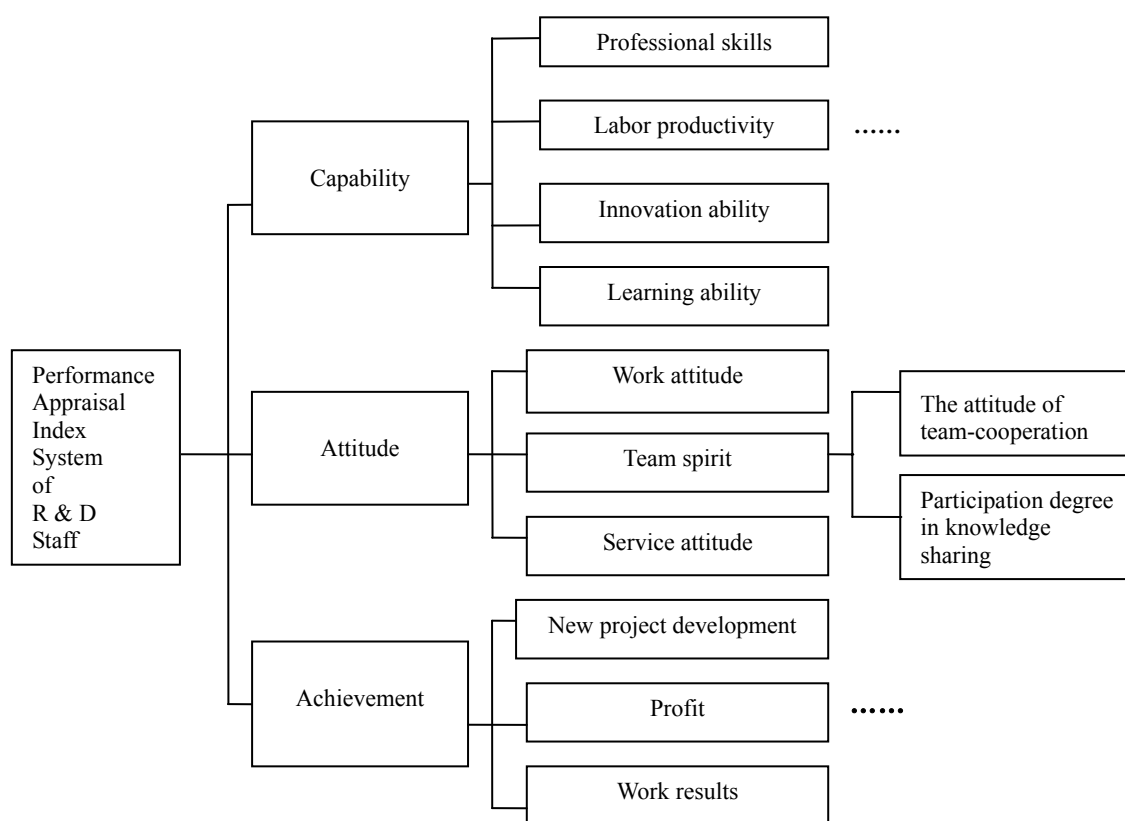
Performance Appraisal Index System of R & D Staff

Capability

Professional skills

Labor productivity

……

Innovation ability

Learning ability

Attitude

Work attitude

Team spirit

The attitude of team-cooperation

Participation degree in knowledge sharing

Service attitude

Achievement

New project development

Profit

……

Work results